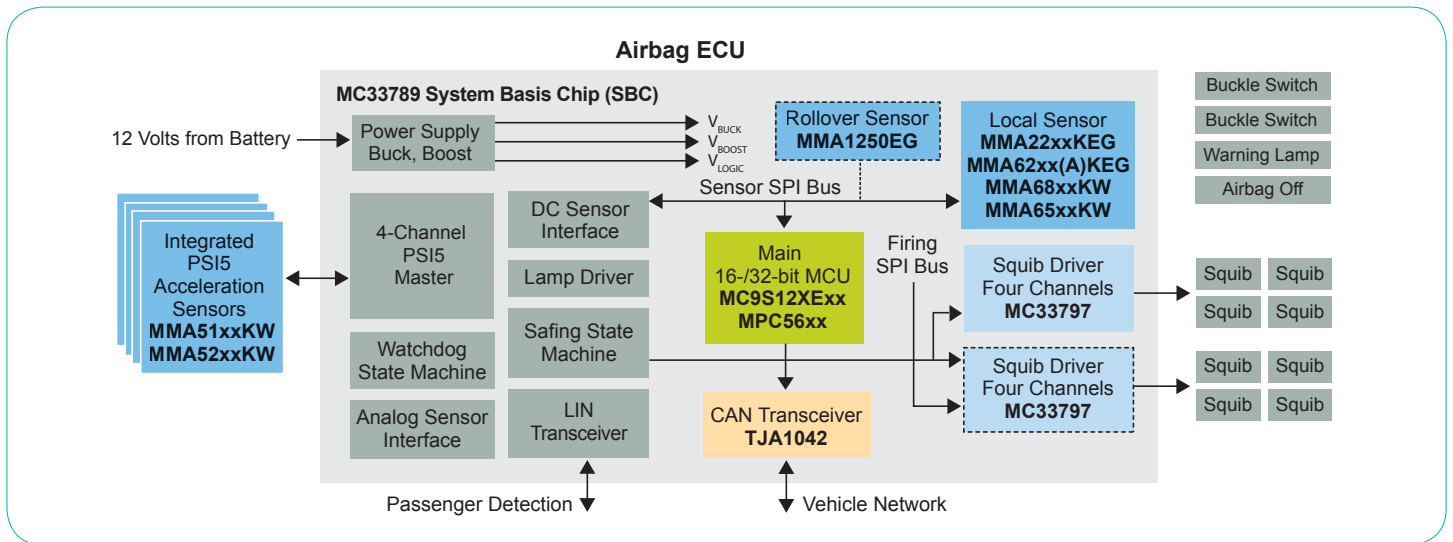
Airbag ECU

MC33789 System Basis Chip (SBC)

12 Volts from Battery

Power Supply Buck, Boost

$V_{BUCK}$
$V_{BOOST}$
$V_{LOGIC}$

Rollover Sensor
MMA1250EG

Local Sensor
MMA22xxKEG
MMA62xx(A)KEG
MMA68xxKW
MMA65xxKW

Buckle Switch
Buckle Switch
Warning Lamp
Airbag Off

Integrated PSI5 Acceleration Sensors
MMA51xxKW
MMA52xxKW

4-Channel PSI5 Master

DC Sensor Interface

Sensor SPI Bus

Lamp Driver

Main 16-/32-bit MCU
MC9S12XExx
MPC56xx

Firing SPI Bus

Squib Driver Four Channels
MC33797

Squib
Squib
Squib
Squib

Watchdog State Machine

Safing State Machine

Squib Driver Four Channels
MC33797

Squib
Squib
Squib
Squib

Analog Sensor Interface

LIN Transceiver

CAN Transceiver
TJA1042

Passenger Detection

Vehicle Network